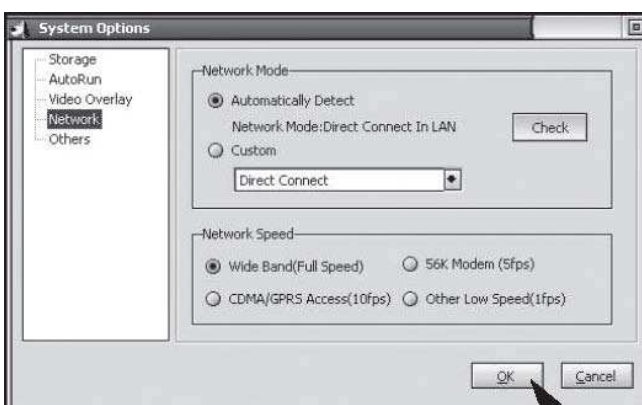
System Options

Storage
AutoRun
Video Overlay
Network
Others

Network Mode
Automatically Detect
Network Mode:Direct Connect In LAN
Check
Custom
Direct Connect

Network Speed
Wide Band(Full Speed)
56K Modem (5fps)
CDMA/GPRS Access(10fps)
Other Low Speed(1fps)

OK
Cancel